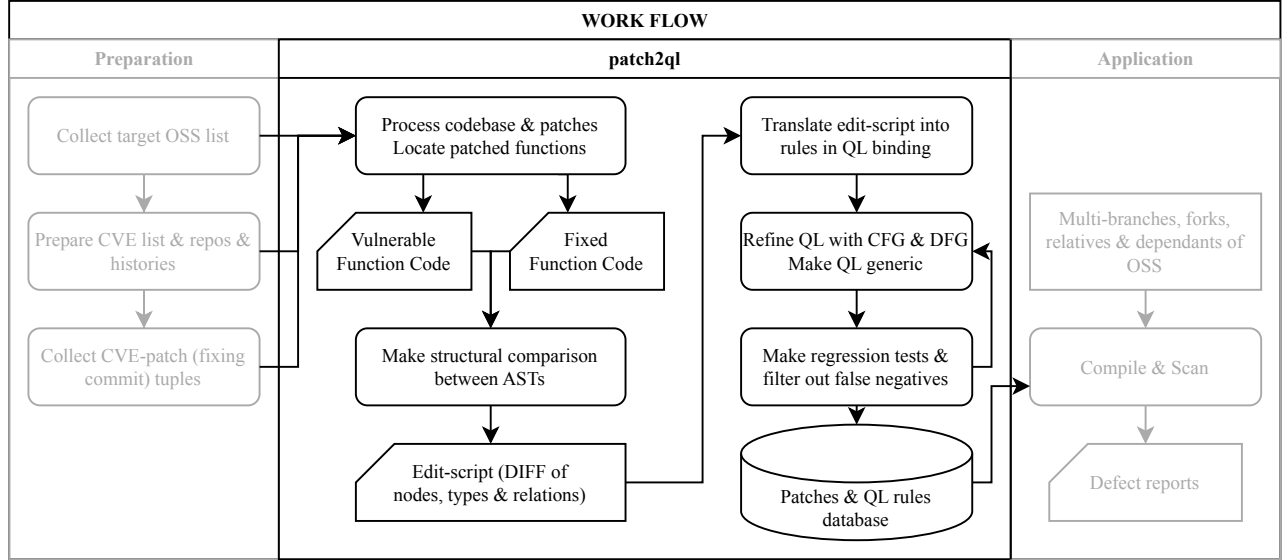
WORK FLOW

Preparation

Collect target OSS list

Prepare CVE list & repos & histories

Collect CVE-patch (fixing commit) tuples

patch2ql

Process codebase & patches Locate patched functions

Vulnerable Function Code

Fixed Function Code

Make structural comparison between ASTs

Edit-script (DIFF of nodes, types & relations)

Translate edit-script into rules in QL binding

Refine QL with CFG & DFG Make QL generic

Make regression tests & filter out false negatives

Patches & QL rules database

Application

Multi-branches, forks, relatives & dependants of OSS

Compile & Scan

Defect reports